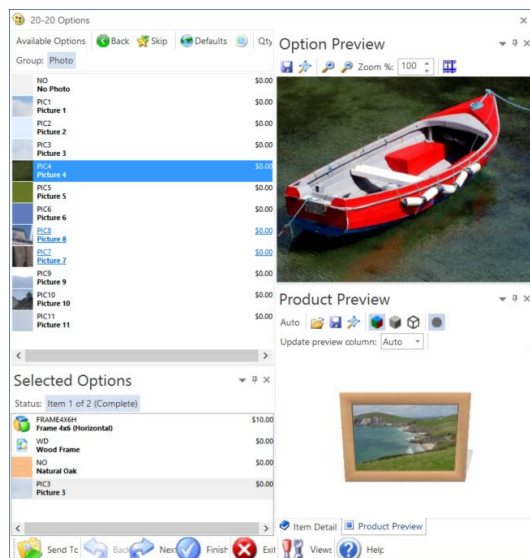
20-20 Options

Available Options Back Skip Defaults Qty

Group: Photo

| | |
|---|---|
| NO No Photo | $0.00 |
| PIC1 Picture 1 | $0.00 |
| PIC2 Picture 2 | $0.00 |
| PIC3 Picture 3 | $0.00 |
| PIC4 Picture 4 | $0.00 |
| PIC5 Picture 5 | $0.00 |
| PIC6 Picture 6 | $0.00 |
| PIC8 Picture 8 | $0.00 |
| PIC7 Picture 7 | $0.00 |
| PIC9 Picture 9 | $0.00 |
| PIC10 Picture 10 | $0.00 |
| PIC11 Picture 11 | $0.00 |

Selected Options

Status: Item 1 of 2 (Complete)

| | |
|---|---|
| FRAME4X6H Frame 4x6 (Horizontal) | $10.00 |
| WD Wood Frame | $0.00 |
| NO Natural Oak | $0.00 |
| PIC3 Picture 3 | $0.00 |

Option Preview

Zoom %: 100

Product Preview

Auto

Update preview column: Auto

Item Detail Product Preview

Send To Back Next Finish Exit Views Help